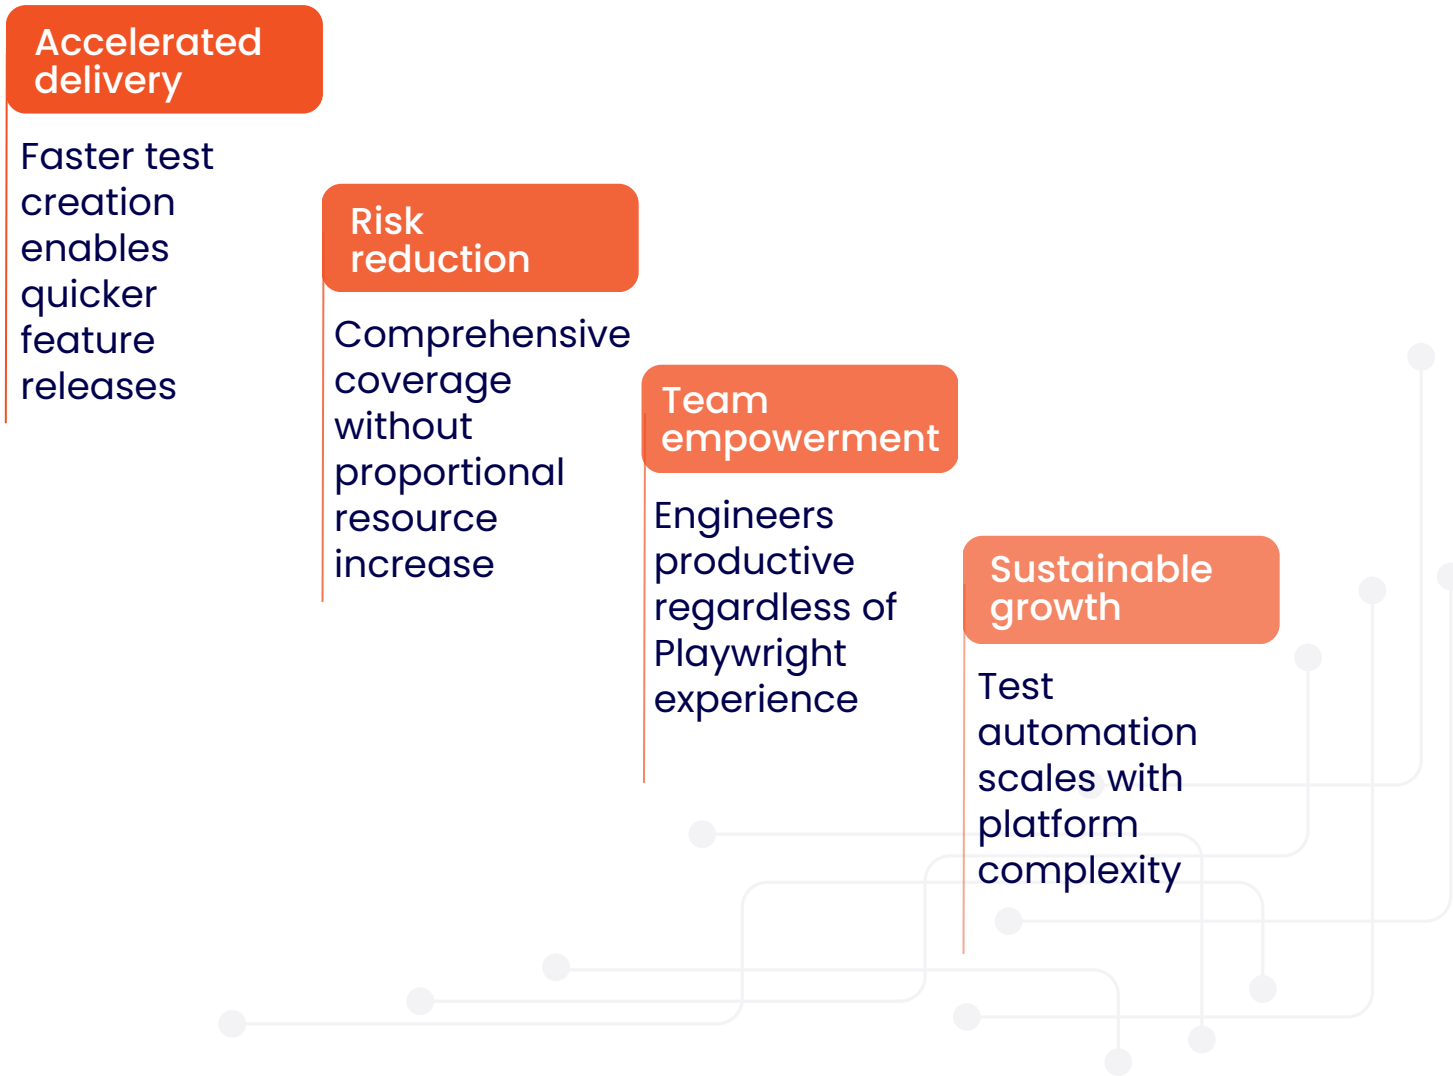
Accelerated delivery

Faster test creation enables quicker feature releases

Risk reduction

Comprehensive coverage without proportional resource increase

Team empowerment

Engineers productive regardless of Playwright experience

Sustainable growth

Test automation scales with platform complexity